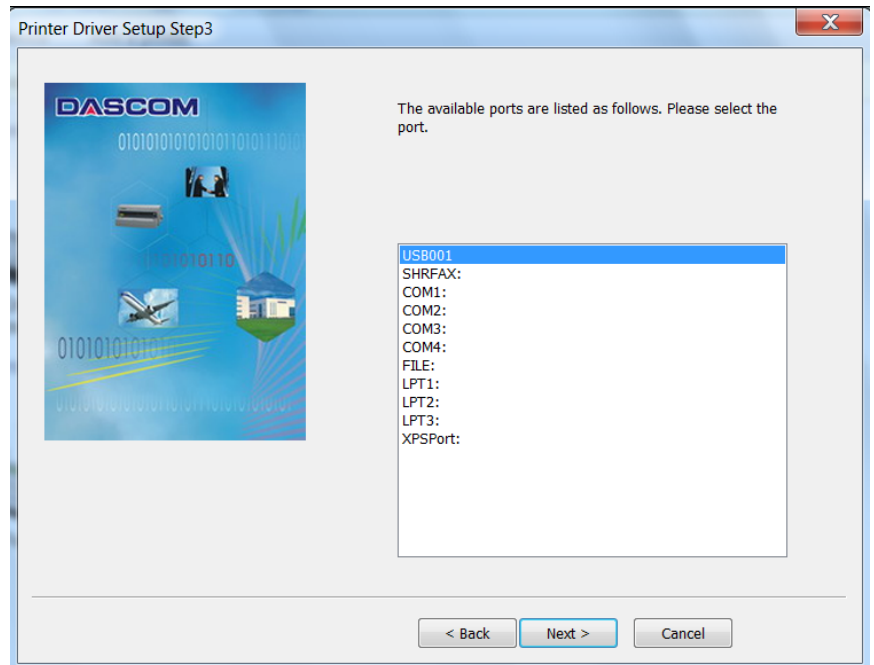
Printer Driver Setup Step3

DASCOM

0101010101010101101011110

10010110

0101010101

The available ports are listed as follows. Please select the port.

USB001
SHRFAX:
COM1:
COM2:
COM3:
COM4:
FILE:
LPT1:
LPT2:
LPT3:
XPSPort:

< Back

Next >

Cancel